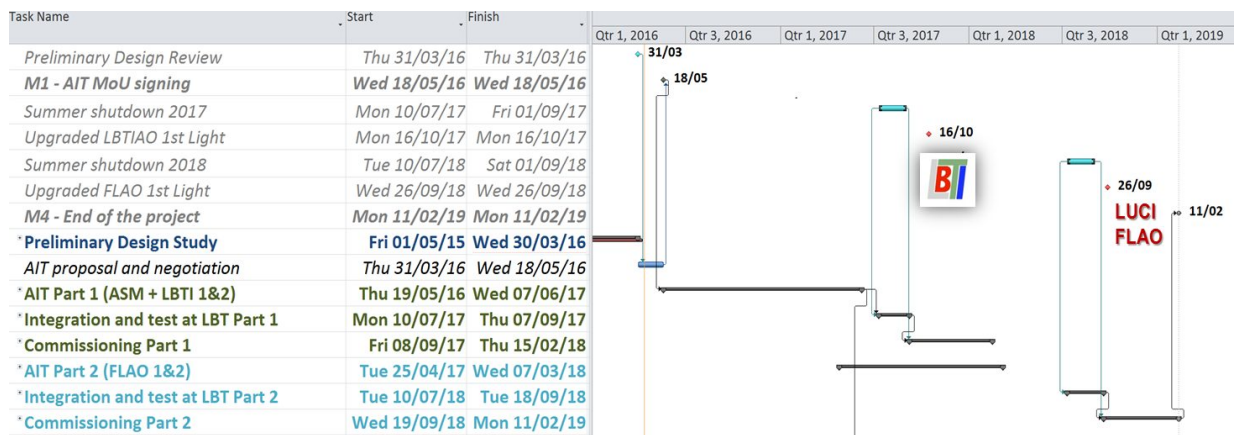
| Task Name | Start | Finish |
|---|---|---|
| Preliminary Design Review | Thu 31/03/16 | Thu 31/03/16 |
| M1 - AIT MoU signing | Wed 18/05/16 | Wed 18/05/16 |
| Summer shutdown 2017 | Mon 10/07/17 | Fri 01/09/17 |
| Upgraded LBTIAO 1st Light | Mon 16/10/17 | Mon 16/10/17 |
| Summer shutdown 2018 | Tue 10/07/18 | Sat 01/09/18 |
| Upgraded FLAO 1st Light | Wed 26/09/18 | Wed 26/09/18 |
| M4 - End of the project | Mon 11/02/19 | Mon 11/02/19 |
| Preliminary Design Study | Fri 01/05/15 | Wed 30/03/16 |
| AIT proposal and negotiation | Thu 31/03/16 | Wed 18/05/16 |
| AIT Part 1 (ASM + LBTI 1&2) | Thu 19/05/16 | Wed 07/06/17 |
| Integration and test at LBT Part 1 | Mon 10/07/17 | Thu 07/09/17 |
| Commissioning Part 1 | Fri 08/09/17 | Thu 15/02/18 |
| AIT Part 2 (FLAO 1&2) | Tue 25/04/17 | Wed 07/03/18 |
| Integration and test at LBT Part 2 | Tue 10/07/18 | Tue 18/09/18 |
| Commissioning Part 2 | Wed 19/09/18 | Mon 11/02/19 |

Qtr 1, 2016 Qtr 3, 2016 Qtr 1, 2017 Qtr 3, 2017 Qtr 1, 2018 Qtr 3, 2018 Qtr 1, 2019

31/03
18/05
16/10
BTI
26/09
LUCI
FLAO
11/02